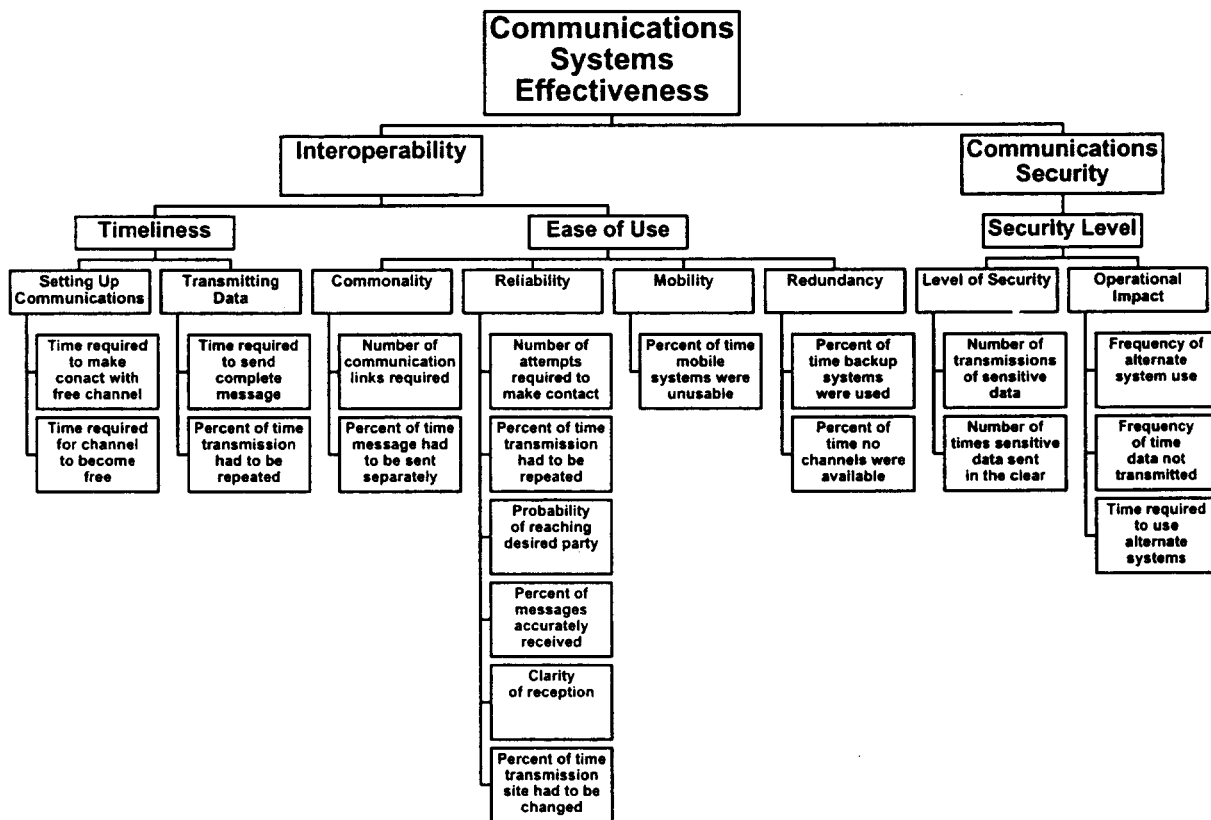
Communications Systems Effectiveness

Interoperability

Communications Security

Timeliness

Ease of Use

Security Level

Setting Up Communications

Time required to make conact with free channel

Time required for channel to become free

Transmitting Data

Time required to send complete message

Percent of time transmission had to be repeated

Commonality

Number of communication links required

Percent of time message had to be sent separately

Reliability

Number of attempts required to make contact

Percent of time transmission had to be repeated

Probability of reaching desired party

Percent of messages accurately received

Clarity of reception

Percent of time transmission site had to be changed

Mobility

Percent of time mobile systems were unusable

Redundancy

Percent of time backup systems were used

Percent of time no channels were available

Level of Security

Number of transmissions of sensitive data

Number of times sensitive data sent in the clear

Operational Impact

Frequency of alternate system use

Frequency of time data not transmitted

Time required to use alternate systems